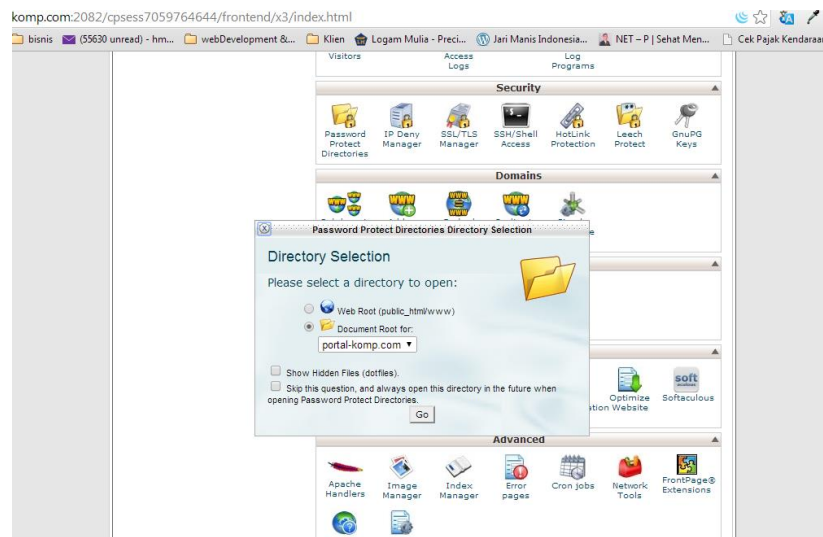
komp.com:2082/cpsess7059764644/frontend/x3/index.html

bisnis (55630 unread) - hm... webDevelopment &... Klien Logam Mulia - Preci... Jari Manis Indonesia... NET – P | Sehat Men... Cek Pajak Kendaraa

Visitors Access Logs Log Programs

Security

Password Protect Directories IP Deny Manager SSL/TLS Manager SSH/Shell Access HotLink Protection Leech Protect GnuPG Keys

Domains

Password Protect Directories Directory Selection

Directory Selection

Please select a directory to open:

Web Root (public_html/www)

Document Root for:

portal-komp.com

Show Hidden Files (dotfiles).

Skip this question, and always open this directory in the future when opening Password Protect Directories.

Go

Optimize Website Softaculous

Advanced

Apache Handlers Image Manager Index Manager Error pages Cron jobs Network Tools FrontPage® Extensions